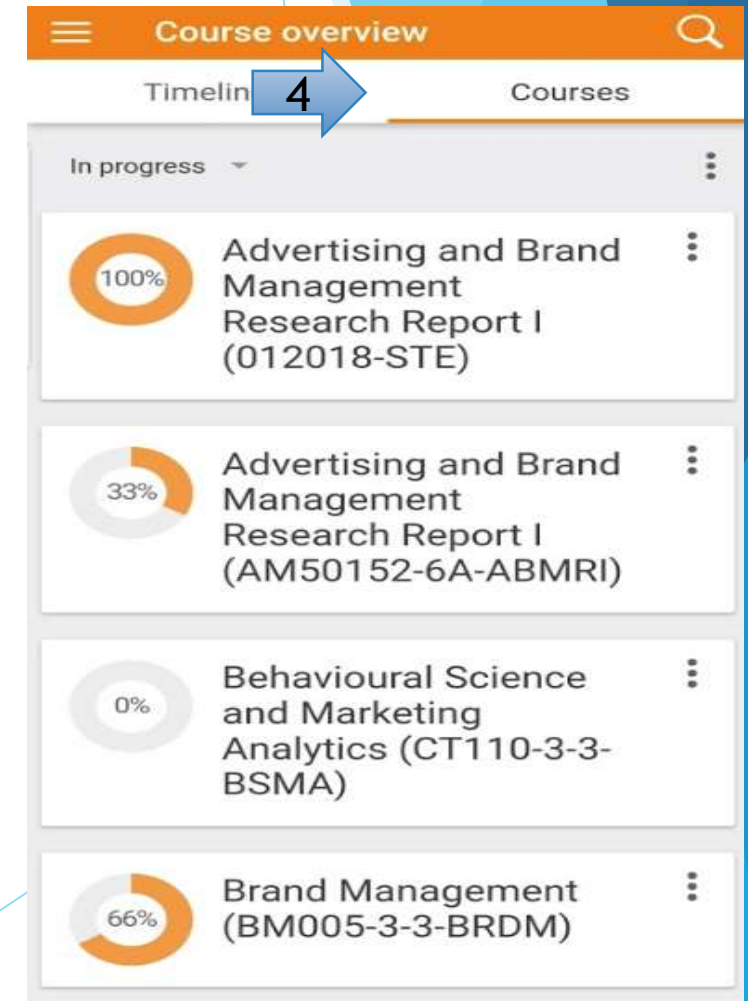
Course overview

Timelin 4 Courses

In progress

100% Advertising and Brand Management Research Report I (012018-STE)

33% Advertising and Brand Management Research Report I (AM50152-6A-ABMRI)

0% Behavioural Science and Marketing Analytics (CT110-3-3-BSMA)

66% Brand Management (BM005-3-3-BRDM)